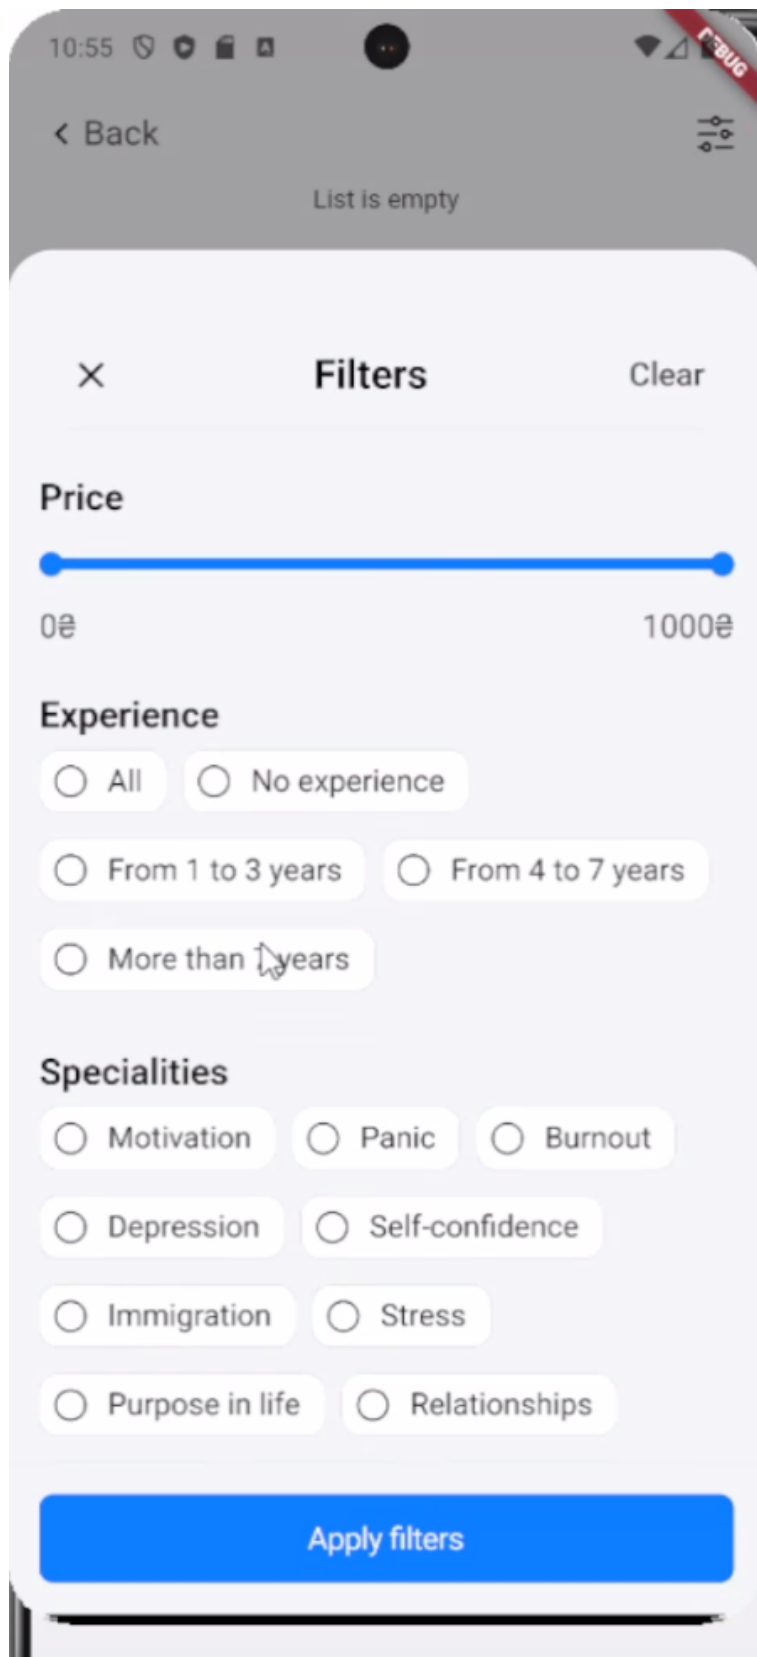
10:55

DEBUG

Back

List is empty

×

Filters

Clear

Price

0₴

1000₴

Experience

All

No experience

From 1 to 3 years

From 4 to 7 years

More than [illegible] years

Specialities

Motivation

Panic

Burnout

Depression

Self-confidence

Immigration

Stress

Purpose in life

Relationships

Apply filters